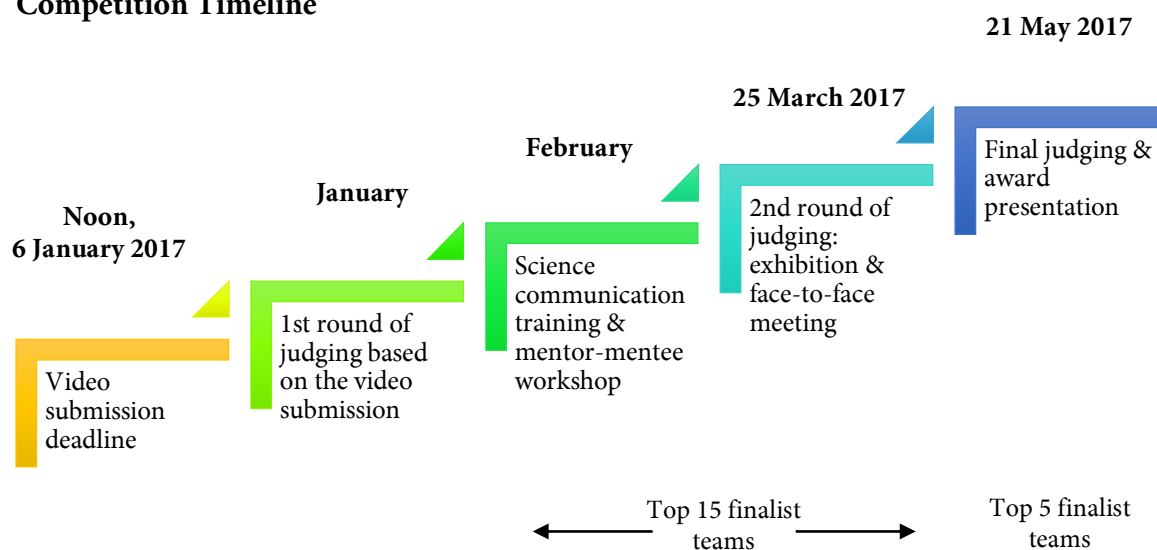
Competition Timeline

21 May 2017

25 March 2017

February

January

Noon, 6 January 2017

Video submission deadline

1st round of judging based on the video submission

Science communication training & mentor-mentee workshop

2nd round of judging: exhibition & face-to-face meeting

Final judging & award presentation

Top 15 finalist teams

Top 5 finalist teams